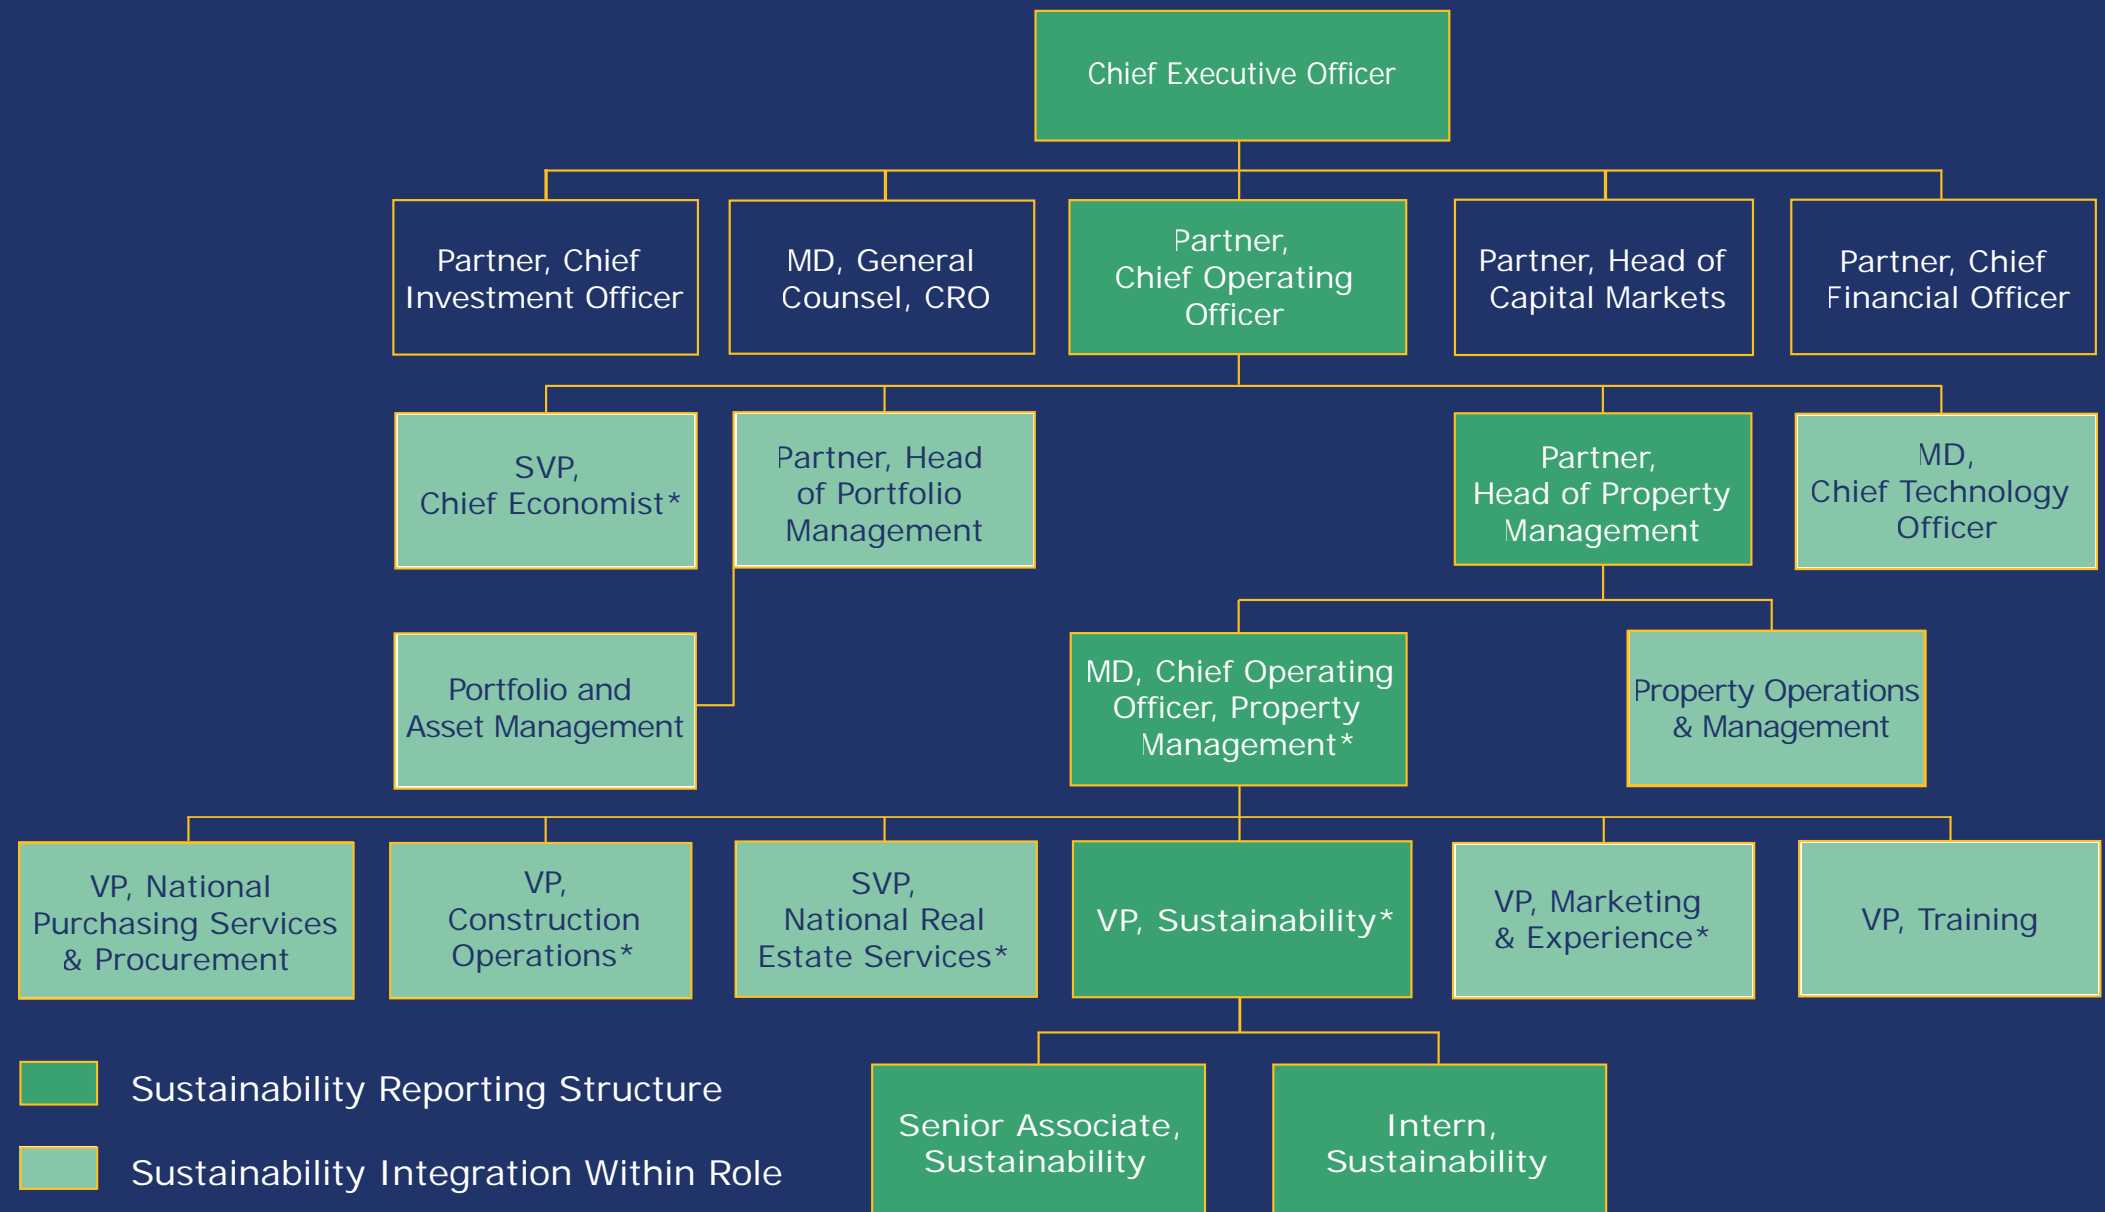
Chief Executive Officer

Partner, Chief Investment Officer

MD, General Counsel, CRO

Partner, Chief Operating Officer

Partner, Head of Capital Markets

Partner, Chief Financial Officer

SVP, Chief Economist*

Partner, Head of Portfolio Management

Partner, Head of Property Management

MD, Chief Technology Officer

Portfolio and Asset Management

MD, Chief Operating Officer, Property Management*

Property Operations & Management

VP, National Purchasing Services & Procurement

VP, Construction Operations*

SVP, National Real Estate Services*

VP, Sustainability*

VP, Marketing & Experience*

VP, Training

Sustainability Reporting Structure

Sustainability Integration Within Role

Senior Associate, Sustainability

Intern, Sustainability